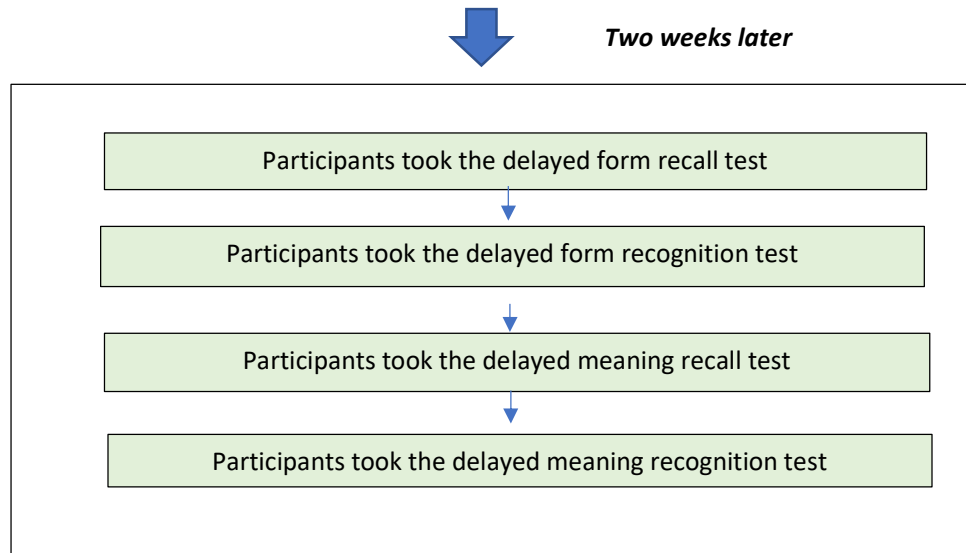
Two weeks later

Participants took the delayed form recall test

Participants took the delayed form recognition test

Participants took the delayed meaning recall test

Participants took the delayed meaning recognition test